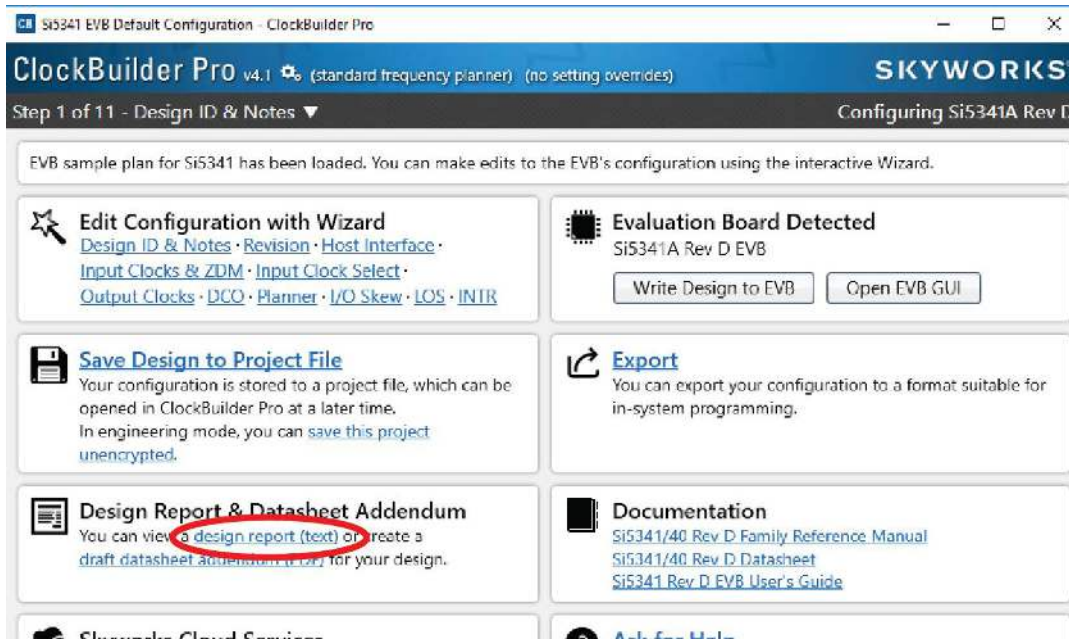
Si5341 EVB Default Configuration - ClockBuilder Pro

ClockBuilder Pro v4.1 (standard frequency planner) (no setting overrides)

SKYWORKS

Step 1 of 11 - Design ID & Notes ▼

Configuring Si5341A Rev D

EVB sample plan for Si5341 has been loaded. You can make edits to the EVB's configuration using the interactive Wizard.

Edit Configuration with Wizard
Design ID & Notes · Revision · Host Interface · Input Clocks & ZDM · Input Clock Select · Output Clocks · DCO · Planner · I/O Skew · LOS · INTR

Evaluation Board Detected
Si5341A Rev D EVB
Write Design to EVB
Open EVB GUI

Save Design to Project File
Your configuration is stored to a project file, which can be opened in ClockBuilder Pro at a later time.
In engineering mode, you can save this project unencrypted.

Export
You can export your configuration to a format suitable for in-system programming.

Design Report & Datasheet Addendum
You can view a design report (text) or create a draft datasheet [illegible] for your design.

Documentation
Si5341/40 Rev D Family Reference Manual
Si5341/40 Rev D Datasheet
Si5341 Rev D EVB User's Guide

Skyworks Cloud Services

Ask for Help